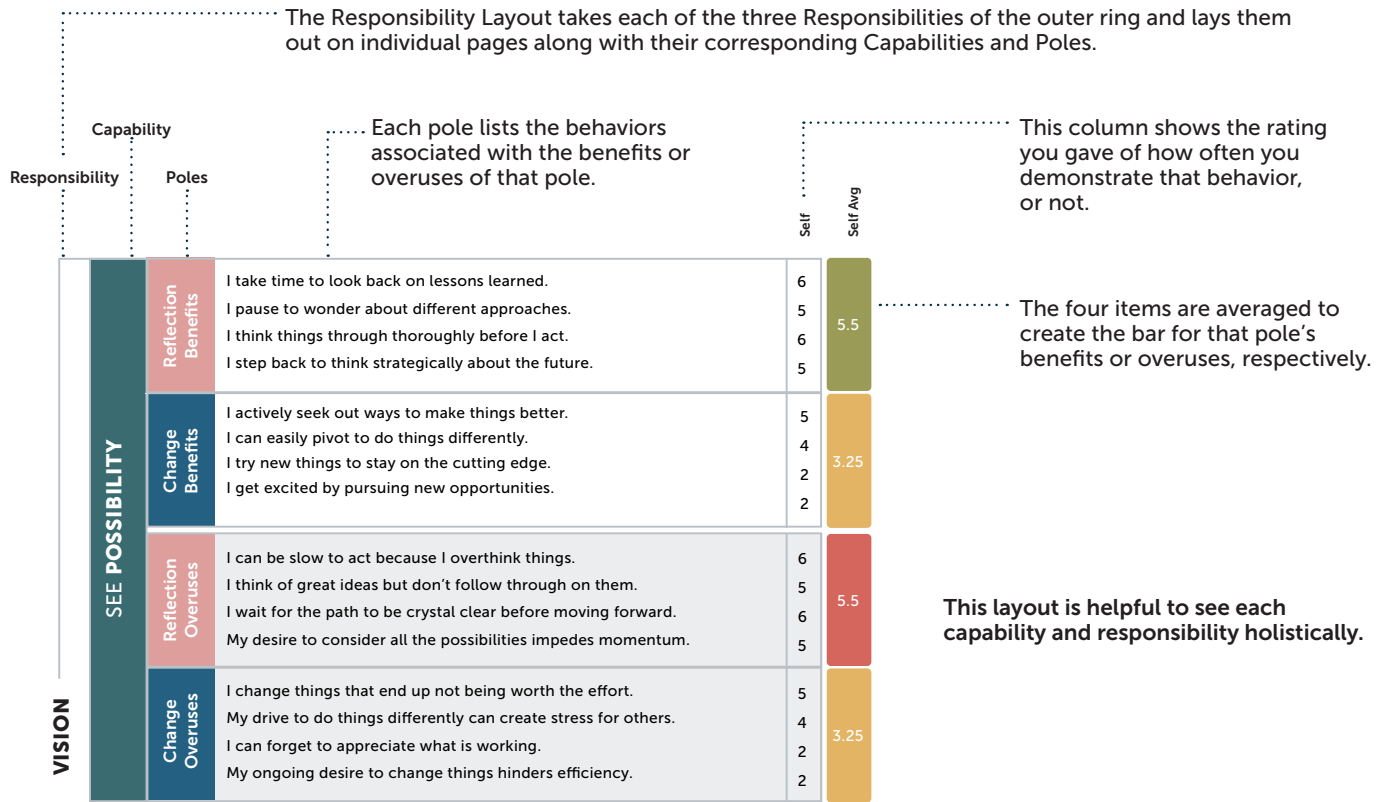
The Responsibility Layout takes each of the three Responsibilities of the outer ring and lays them out on individual pages along with their corresponding Capabilities and Poles.

Capability

Responsibility

Poles

Each pole lists the behaviors associated with the benefits or overuses of that pole.

This column shows the rating you gave of how often you demonstrate that behavior, or not.

Self

Self Avg

VISION

SEE POSSIBILITY

| | | |
|---|---|---|
| Reflection Benefits | I take time to look back on lessons learned. | 6 |
| | I pause to wonder about different approaches. | 5 |
| | I think things through thoroughly before I act. | 6 |
| | I step back to think strategically about the future. | 5 |
| Change Benefits | I actively seek out ways to make things better. | 5 |
| | I can easily pivot to do things differently. | 4 |
| | I try new things to stay on the cutting edge. | 2 |
| | I get excited by pursuing new opportunities. | 2 |
| Reflection Overuses | I can be slow to act because I overthink things. | 6 |
| | I think of great ideas but don't follow through on them. | 5 |
| | I wait for the path to be crystal clear before moving forward. | 6 |
| | My desire to consider all the possibilities impedes momentum. | 5 |
| Change Overuses | I change things that end up not being worth the effort. | 5 |
| | My drive to do things differently can create stress for others. | 4 |
| | I can forget to appreciate what is working. | 2 |
| | My ongoing desire to change things hinders efficiency. | 2 |

5.5

3.25

5.5

3.25

The four items are averaged to create the bar for that pole's benefits or overuses, respectively.

This layout is helpful to see each capability and responsibility holistically.